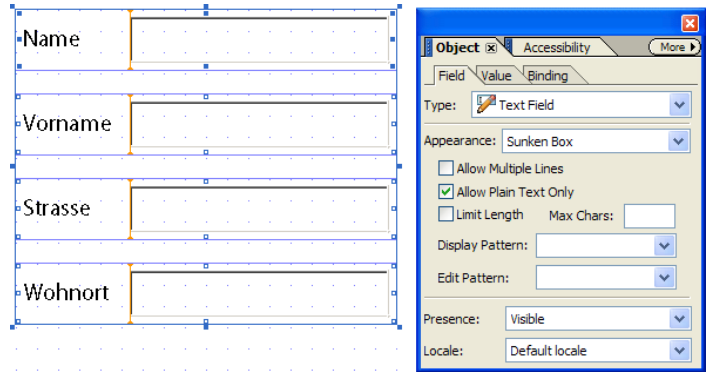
Name

Vorname

Strasse

Wohnort

Object
Accessibility
More
Field
Value
Binding
Type: Text Field
Appearance: Sunken Box
Allow Multiple Lines
Allow Plain Text Only
Limit Length
Max Chars:
Display Pattern:
Edit Pattern:
Presence: Visible
Locale: Default locale